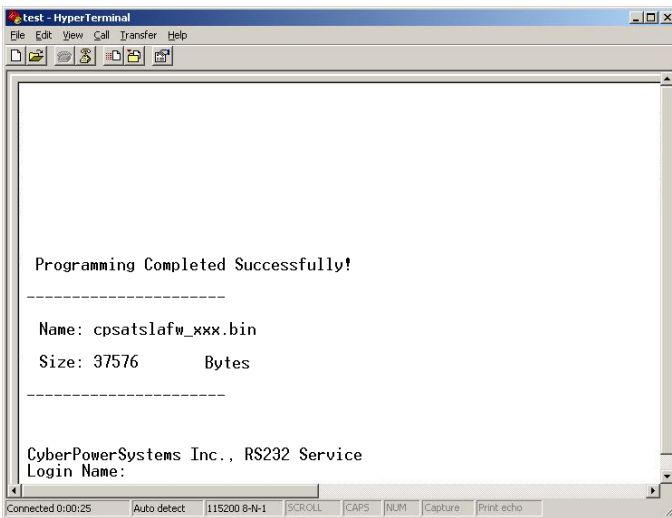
test - HyperTerminal

File Edit View Call Transfer Help

Programming Completed Successfully!

---------------------

Name: cpsatslafw_xxx.bin

Size: 37576 Bytes

---------------------

CyberPowerSystems Inc., RS232 Service
Login Name:

Connected 0:00:25 | Auto detect | 115200 8-N-1 | SCROLL | CAPS | NUM | Capture | Print echo